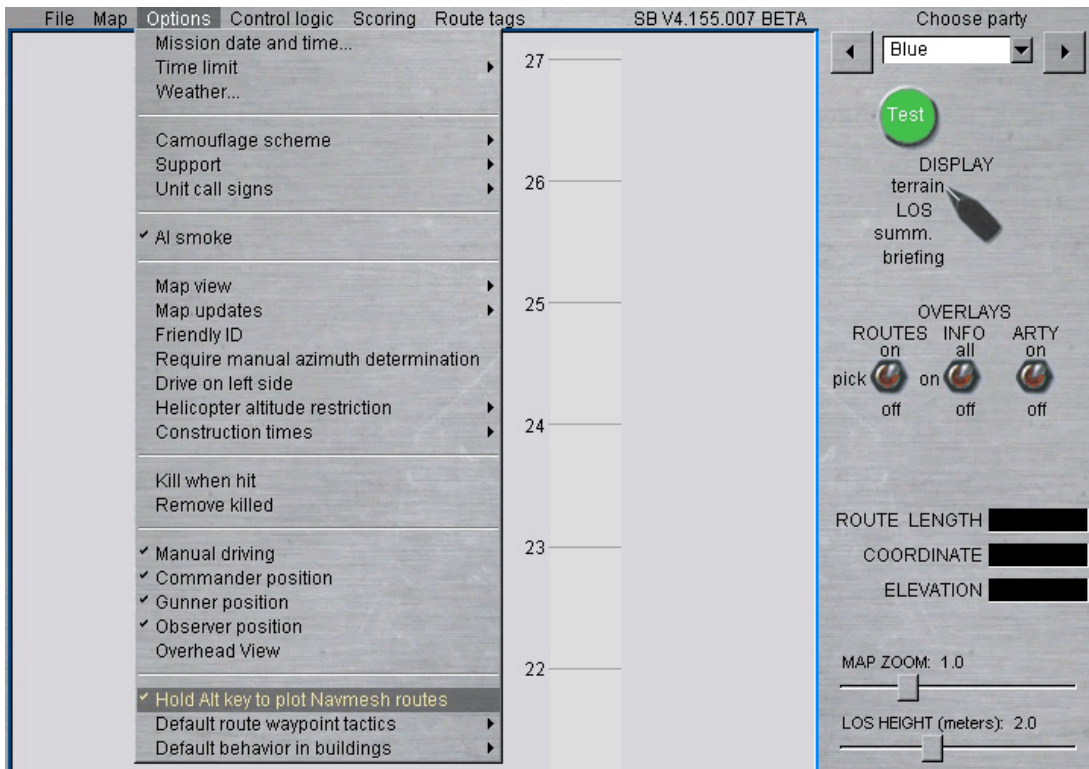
File Map Options Control logic Scoring Route tags SB V4.155.007 BETA Choose party

Blue

Mission date and time...
Time limit
Weather...

Camouflage scheme
Support
Unit call signs

✓ AI smoke

Map view
Map updates
Friendly ID
Require manual azimuth determination
Drive on left side
Helicopter altitude restriction
Construction times

Kill when hit
Remove killed

✓ Manual driving
✓ Commander position
✓ Gunner position
✓ Observer position
Overhead View

✓ Hold Alt key to plot Navmesh routes
Default route waypoint tactics
Default behavior in buildings

27
26
25
24
23
22

Test

DISPLAY
terrain
LOS
summ.
briefing

OVERLAYS
ROUTES INFO ARTY
on all on
pick on
off off off

ROUTE LENGTH
COORDINATE
ELEVATION

MAP ZOOM: 1.0

LOS HEIGHT (meters): 2.0